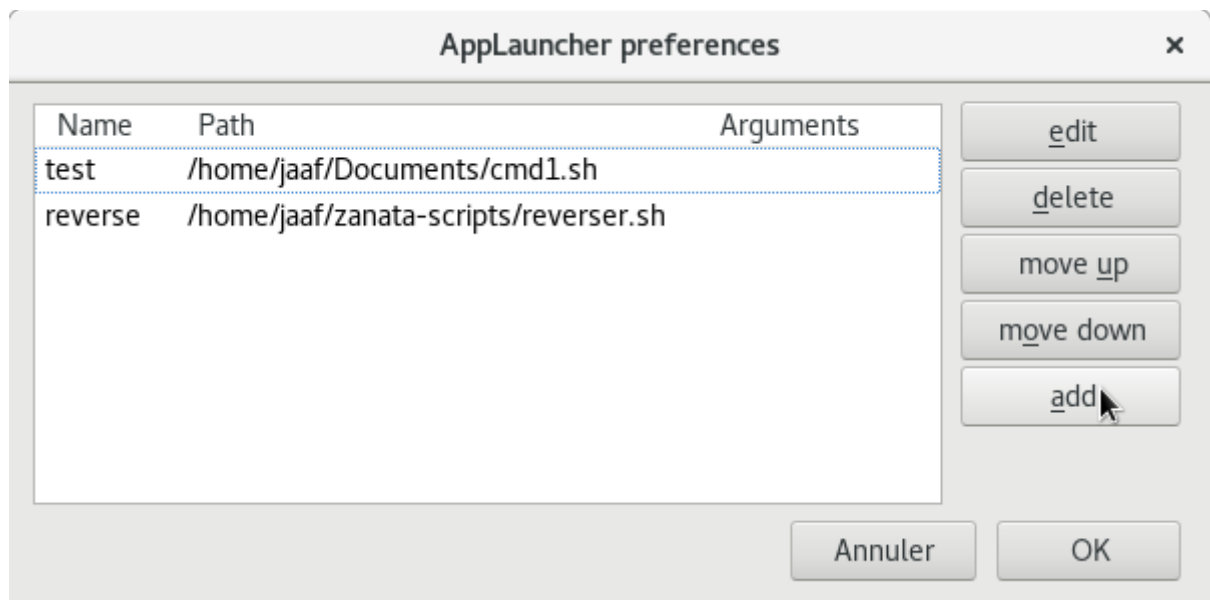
AppLauncher preferences ×

| Name | Path | Arguments |
|---|---|---|
| test | /home/jaaf/Documents/cmd1.sh | |
| reverse | /home/jaaf/zanata-scripts/reverser.sh | |

edit
delete
move up
move down
add

Annuler
OK